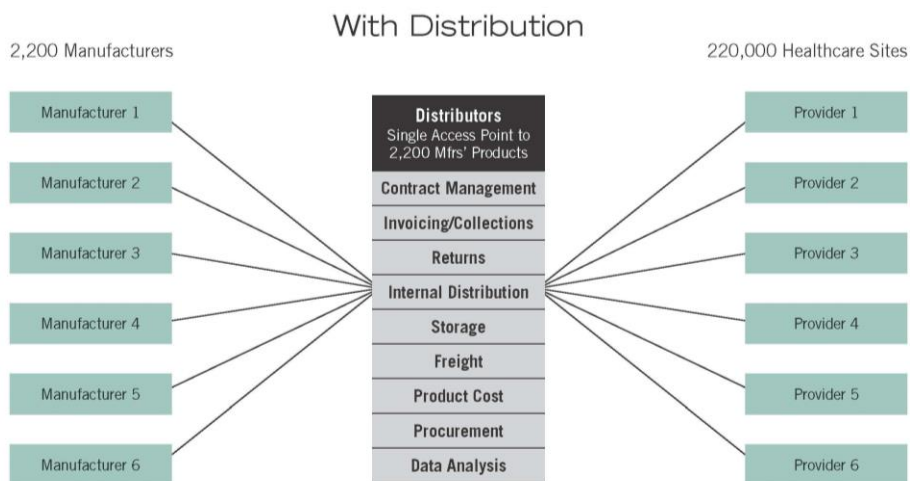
With Distribution

2,200 Manufacturers

220,000 Healthcare Sites

Manufacturer 1

Manufacturer 2

Manufacturer 3

Manufacturer 4

Manufacturer 5

Manufacturer 6

Distributors
Single Access Point to 2,200 Mfrs' Products

Contract Management

Invoicing/Collections

Returns

Internal Distribution

Storage

Freight

Product Cost

Procurement

Data Analysis

Provider 1

Provider 2

Provider 3

Provider 4

Provider 5

Provider 6